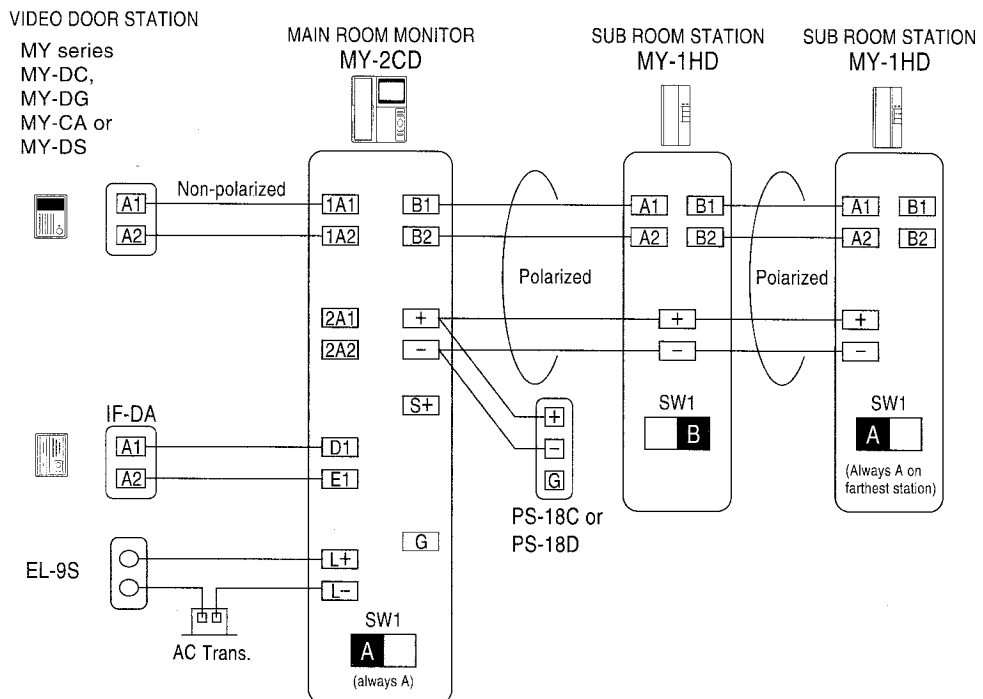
VIDEO DOOR STATION

MY series
MY-DC,
MY-DG
MY-CA or
MY-DS

MAIN ROOM MONITOR
MY-2CD

SUB ROOM STATION
MY-1HD

SUB ROOM STATION
MY-1HD

Non-polarized

A1
A2

1A1
1A2
B1
B2

2A1
2A2
+
−

S+

D1
E1

L+
L−

G

SW1
A
(always A)

Polarized

A1
B1
A2
B2
+
−

SW1
B

Polarized

A1
B1
A2
B2
+
−

SW1
A
(Always A on farthest station)

IF-DA
A1
A2

+
−
G

PS-18C or
PS-18D

EL-9S

AC Trans.